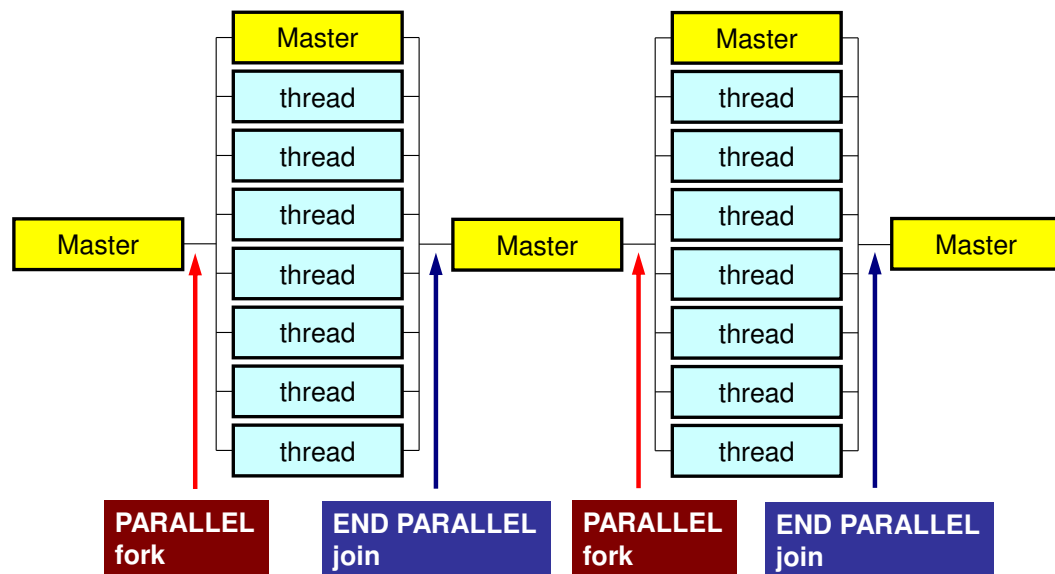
Master

Master
thread
thread
thread
thread
thread
thread
thread

Master

Master
thread
thread
thread
thread
thread
thread
thread

Master

PARALLEL
fork

END PARALLEL
join

PARALLEL
fork

END PARALLEL
join